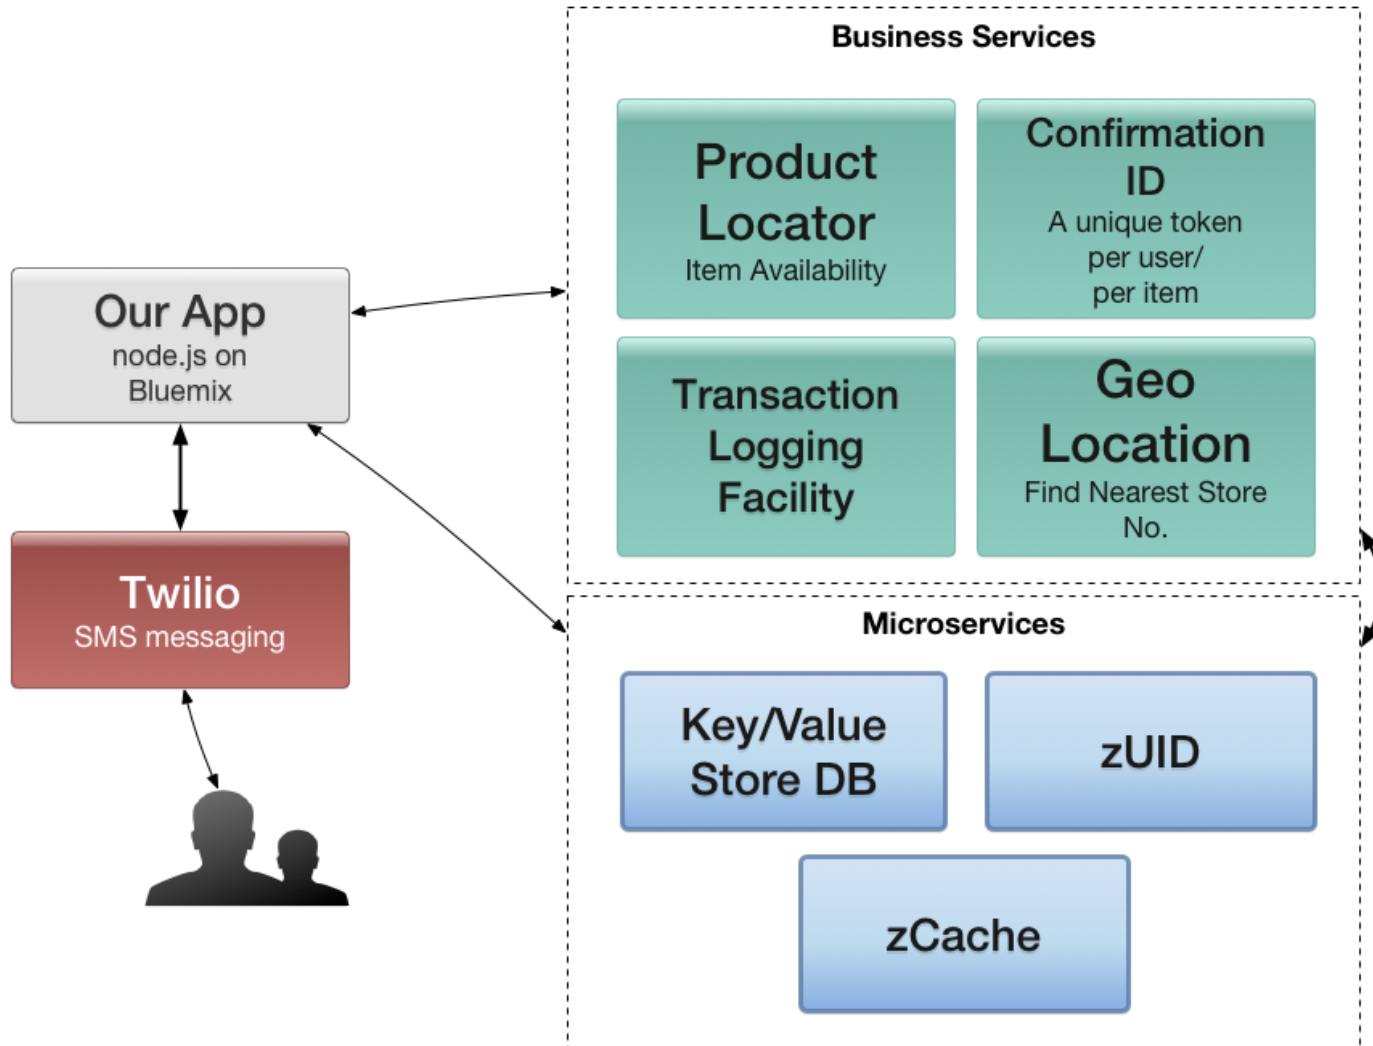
Our App
node.js on
Bluemix

Twilio
SMS messaging

Business Services

Product Locator
Item Availability

Confirmation ID
A unique token per user/ per item

Transaction Logging Facility

Geo Location
Find Nearest Store No.

Microservices

Key/Value Store DB

zUID

zCache